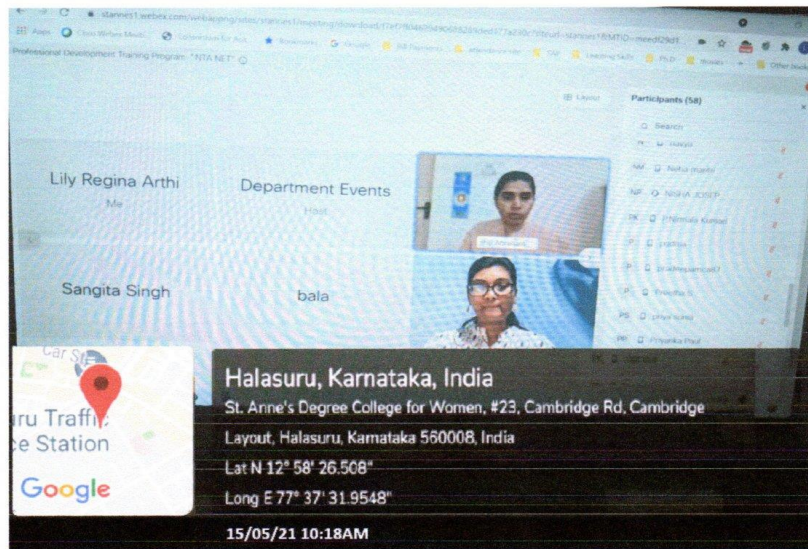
Professional Development Training Program "NTA NET"

Layout

Participants (58)

Search

Lily Regina Arthi
Me

Department Events
Host

Sangita Singh

bala

Car St

ru Traffi
e Station

Google

Halasuru, Karnataka, India
St. Anne's Degree College for Women, #23, Cambridge Rd, Cambridge Layout, Halasuru, Karnataka 560008, India
Lat N 12° 58' 26.508"
Long E 77° 37' 31.9548"
15/05/21 10:18AM